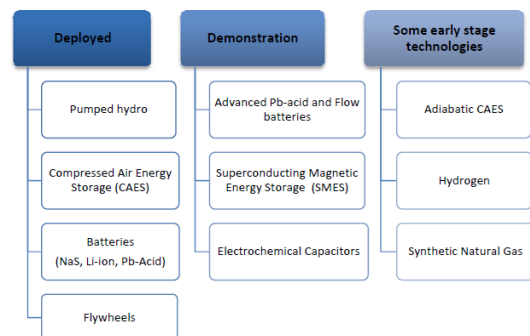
Deployed

Pumped hydro

Compressed Air Energy Storage (CAES)

Batteries (NaS, Li-ion, Pb-Acid)

Flywheels

Demonstration

Advanced Pb-acid and Flow batteries

Superconducting Magnetic Energy Storage (SMES)

Electrochemical Capacitors

Some early stage technologies

Adiabatic CAES

Hydrogen

Synthetic Natural Gas